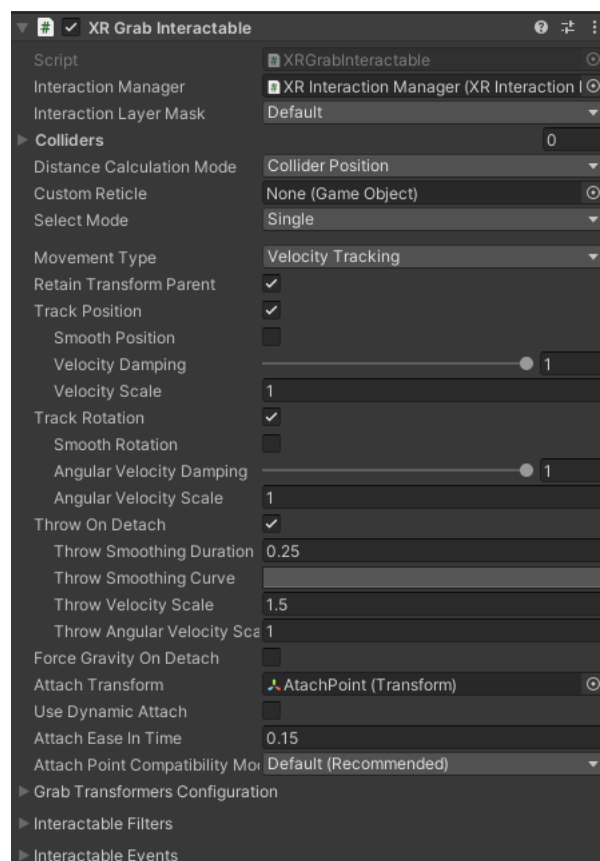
XR Grab Interactable

Script XRGrabInteractable
Interaction Manager XR Interaction Manager (XR Interaction I
Interaction Layer Mask Default
Colliders 0
Distance Calculation Mode Collider Position
Custom Reticle None (Game Object)
Select Mode Single

Movement Type Velocity Tracking
Retain Transform Parent
Track Position
Smooth Position
Velocity Damping 1
Velocity Scale 1
Track Rotation
Smooth Rotation
Angular Velocity Damping 1
Angular Velocity Scale 1
Throw On Detach
Throw Smoothing Duration 0.25
Throw Smoothing Curve
Throw Velocity Scale 1.5
Throw Angular Velocity Sca 1
Force Gravity On Detach
Attach Transform AttachPoint (Transform)
Use Dynamic Attach
Attach Ease In Time 0.15
Attach Point Compatibility Mo Default (Recommended)
Grab Transformers Configuration
Interactable Filters
Interactable Events